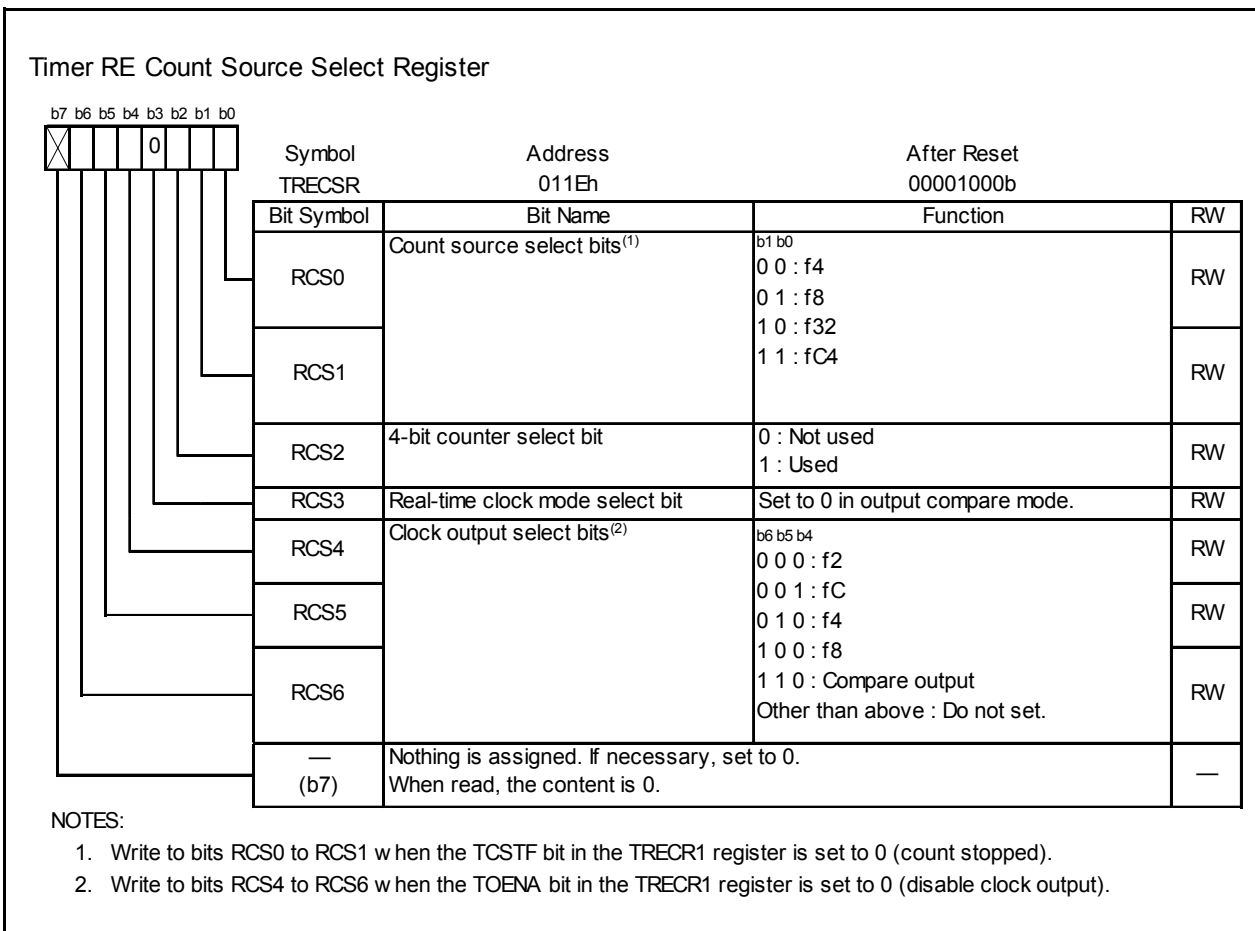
Timer RE Count Source Select Register

b7 b6 b5 b4 b3 b2 b1 b0

0

| Symbol | Address | After Reset |
|---|---|---|
| TRECSR | 011Eh | 00001000b |

| Bit Symbol | Bit Name | Function | RW |
|---|---|---|---|
| RCS0 | Count source select bits$^{(1)}$ | b1 b0<br>0 0 : f4<br>0 1 : f8<br>1 0 : f32<br>1 1 : fC4 | RW |
| RCS1 | | | RW |
| RCS2 | 4-bit counter select bit | 0 : Not used<br>1 : Used | RW |
| RCS3 | Real-time clock mode select bit | Set to 0 in output compare mode. | RW |
| RCS4 | Clock output select bits$^{(2)}$ | b6 b5 b4<br>0 0 0 : f2<br>0 0 1 : fC<br>0 1 0 : f4<br>1 0 0 : f8<br>1 1 0 : Compare output<br>Other than above : Do not set. | RW |
| RCS5 | | | RW |
| RCS6 | | | RW |
| — (b7) | Nothing is assigned. If necessary, set to 0. When read, the content is 0. | | — |

NOTES:
1. Write to bits RCS0 to RCS1 w hen the TCSTF bit in the TRECR1 register is set to 0 (count stopped).
2. Write to bits RCS4 to RCS6 w hen the TOENA bit in the TRECR1 register is set to 0 (disable clock output).